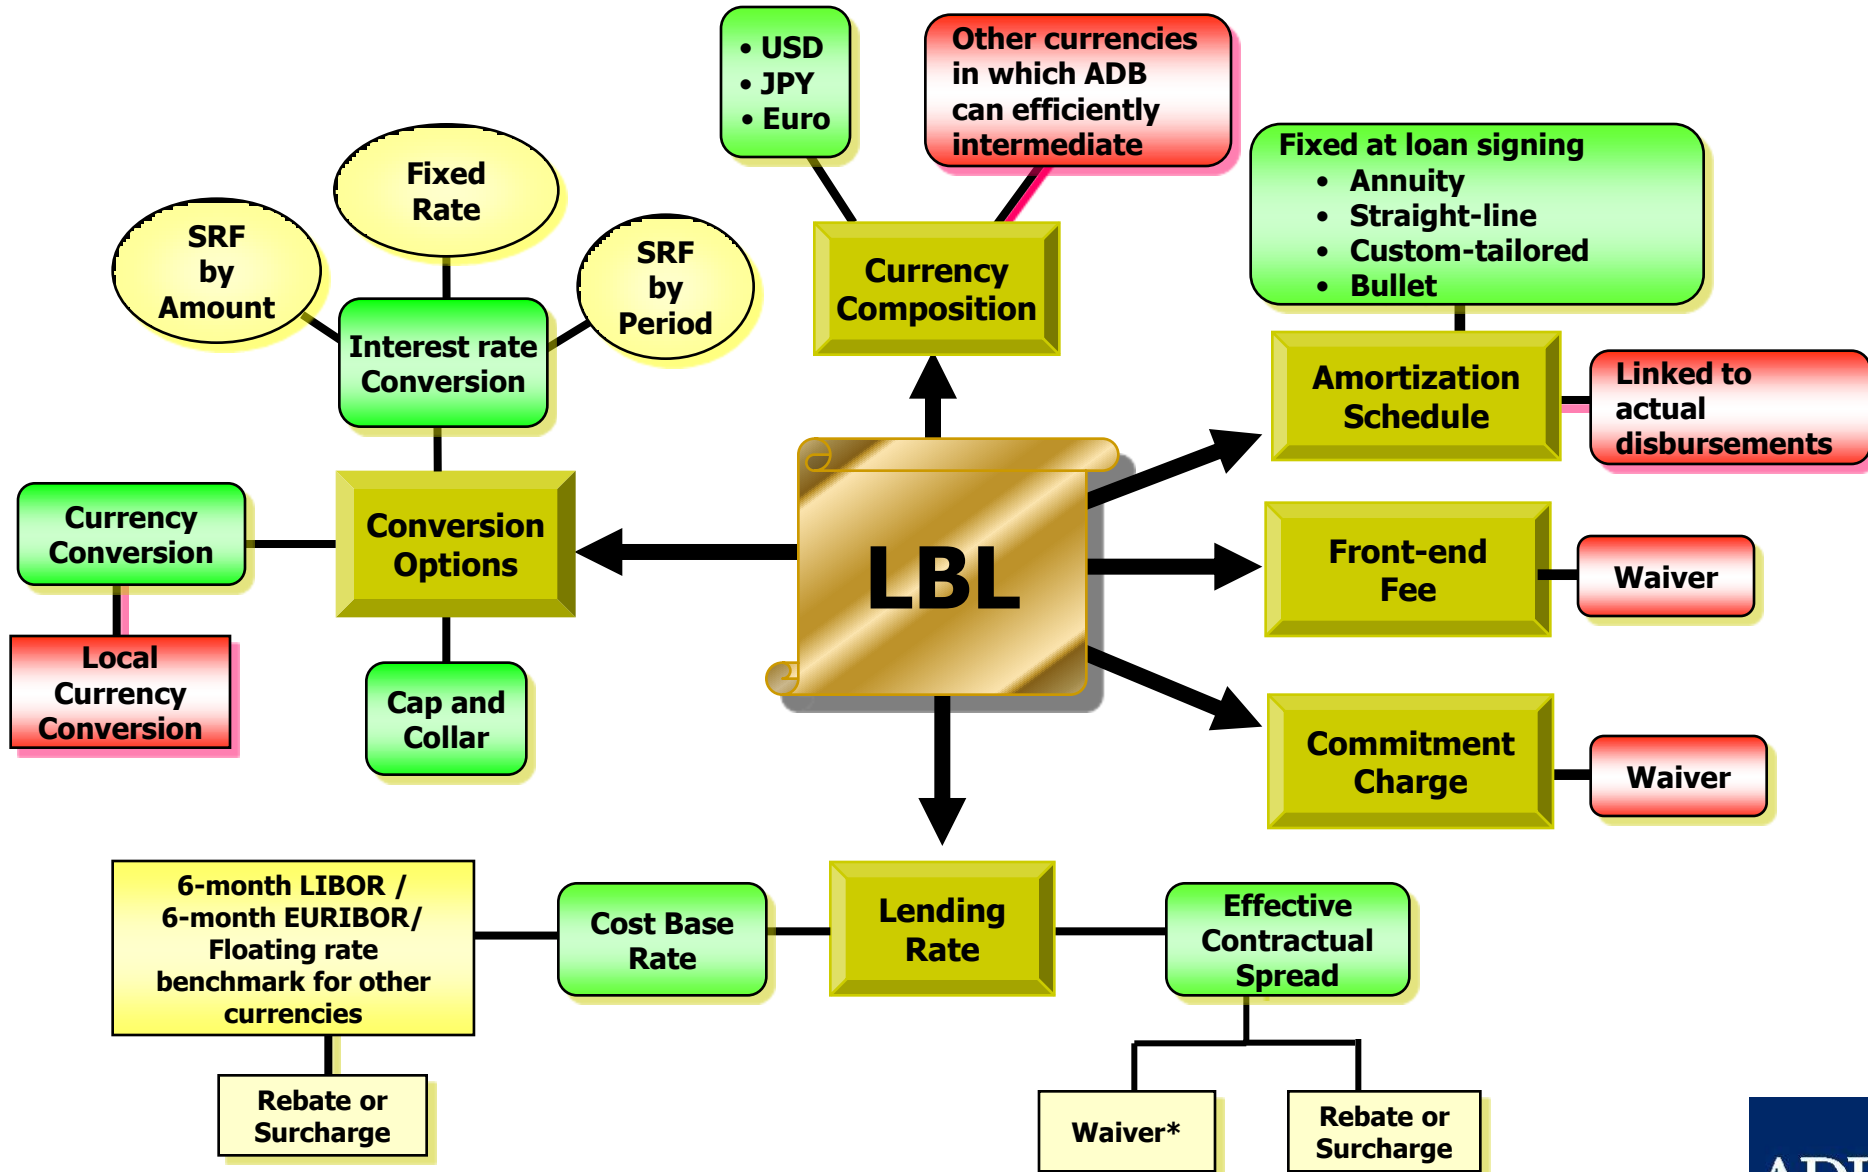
• USD
• JPY
• Euro

Other currencies in which ADB can efficiently intermediate

Fixed Rate

SRF by Amount

SRF by Period

Interest rate Conversion

Currency Composition

Fixed at loan signing
• Annuity
• Straight-line
• Custom-tailored
• Bullet

Amortization Schedule

Linked to actual disbursements

Currency Conversion

Conversion Options

LBL

Front-end Fee

Waiver

Local Currency Conversion

Cap and Collar

Commitment Charge

Waiver

6-month LIBOR / 6-month EURIBOR/ Floating rate benchmark for other currencies

Cost Base Rate

Lending Rate

Effective Contractual Spread

Rebate or Surcharge

Waiver*

Rebate or Surcharge

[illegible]